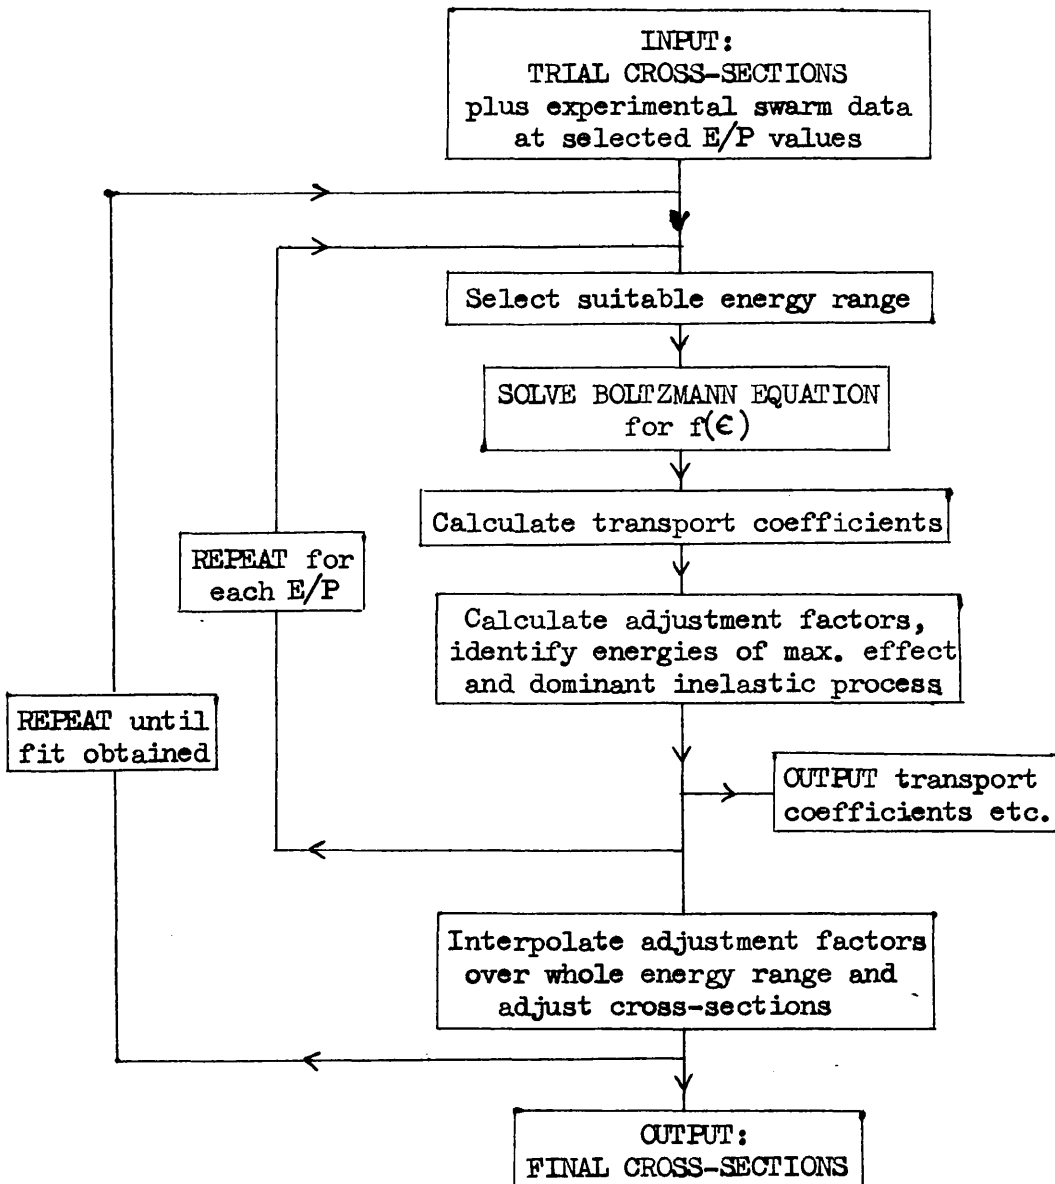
INPUT:
TRIAL CROSS-SECTIONS
plus experimental swarm data
at selected E/P values

Select suitable energy range

SOLVE BOLTZMANN EQUATION
for f($\epsilon$)

Calculate transport coefficients

REPEAT for each E/P

Calculate adjustment factors, identify energies of max. effect and dominant inelastic process

REPEAT until fit obtained

OUTPUT transport coefficients etc.

Interpolate adjustment factors over whole energy range and adjust cross-sections

OUTPUT:
FINAL CROSS-SECTIONS